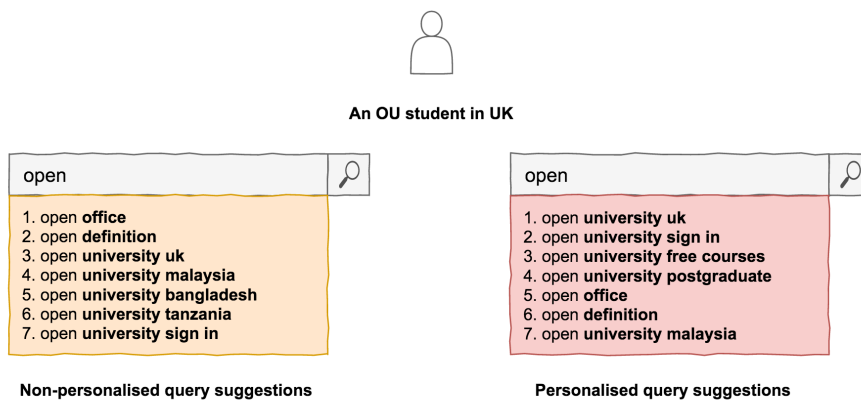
An OU student in UK

open

1. open **office**
2. open **definition**
3. open **university uk**
4. open **university malaysia**
5. open **university bangladesh**
6. open **university tanzania**
7. open **university sign in**

Non-personalised query suggestions

open

1. open **university uk**
2. open **university sign in**
3. open **university free courses**
4. open **university postgraduate**
5. open **office**
6. open **definition**
7. open **university malaysia**

Personalised query suggestions